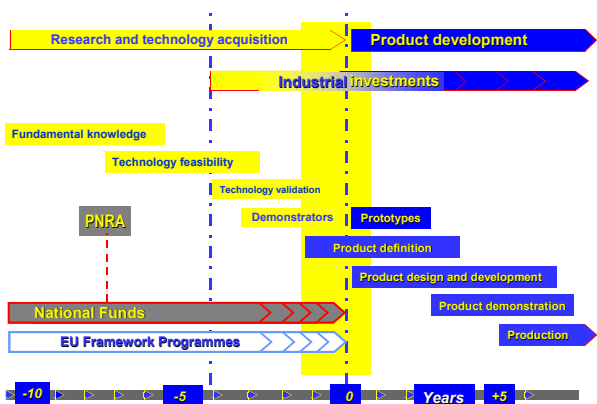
Research and technology acquisition

Product development

Industrial investments

Fundamental knowledge

Technology feasibility

Technology validation

PNRA

Demonstrators

Prototypes

Product definition

Product design and development

National Funds

Product demonstration

EU Framework Programmes

Production

-10

-5

0

Years

+5